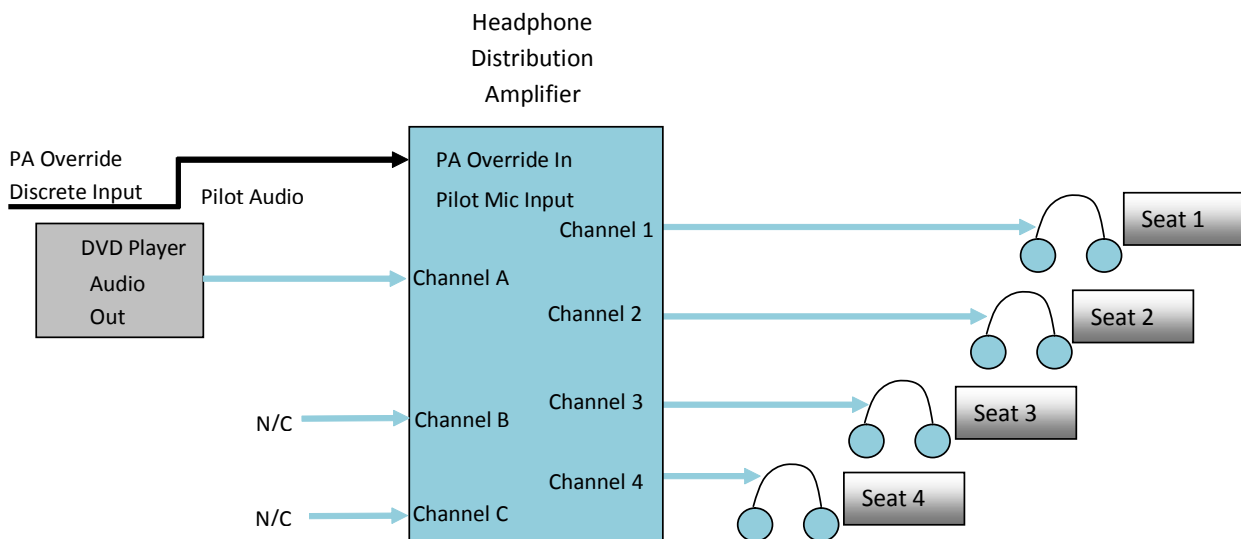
Headphone
Distribution
Amplifier

PA Override
Discrete Input

Pilot Audio

PA Override In
Pilot Mic Input

DVD Player
Audio
Out

Channel 1
Channel A
Channel 2
Channel 3
Channel B
Channel 4
Channel C

N/C
N/C

Seat 1
Seat 2
Seat 3
Seat 4